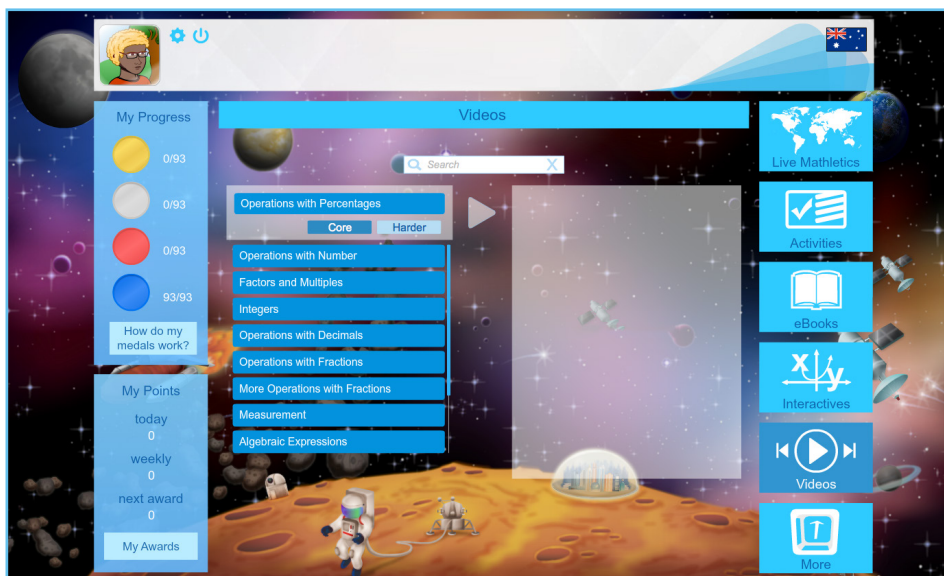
My Progress

0/93

0/93

0/93

93/93

How do my medals work?

My Points

today
0

weekly
0

next award
0

My Awards

Videos

Search

Operations with Percentages

Core

Harder

Operations with Number

Factors and Multiples

Integers

Operations with Decimals

Operations with Fractions

More Operations with Fractions

Measurement

Algebraic Expressions

Live Mathletics

Activities

eBooks

Interactives

Videos

More